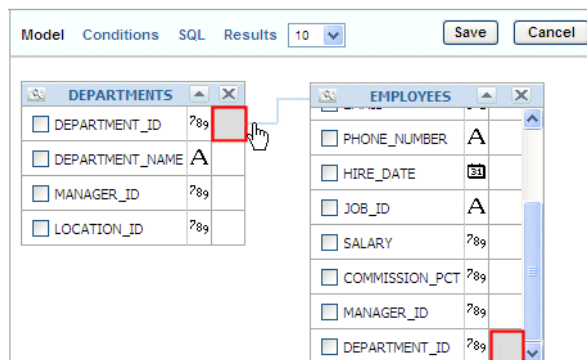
Model Conditions SQL Results 10

Save Cancel

DEPARTMENTS

DEPARTMENT_ID $^{7}89$

DEPARTMENT_NAME A

MANAGER_ID $^{7}89$

LOCATION_ID $^{7}89$

EMPLOYEES

PHONE_NUMBER A

HIRE_DATE 31

JOB_ID A

SALARY $^{7}89$

COMMISSION_PCT $^{7}89$

MANAGER_ID $^{7}89$

DEPARTMENT_ID $^{7}89$